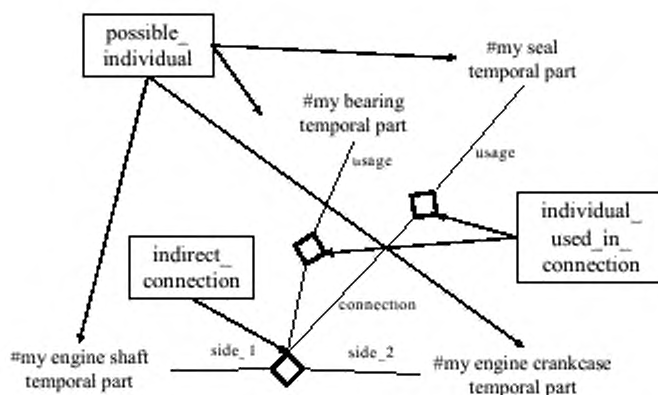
possible_ individual

#my seal temporal part

#my bearing temporal part

usage

usage

individual_ used_in_ connection

indirect_ connection

connection

side_1

side_2

#my engine shaft temporal part

#my engine crankcase temporal part